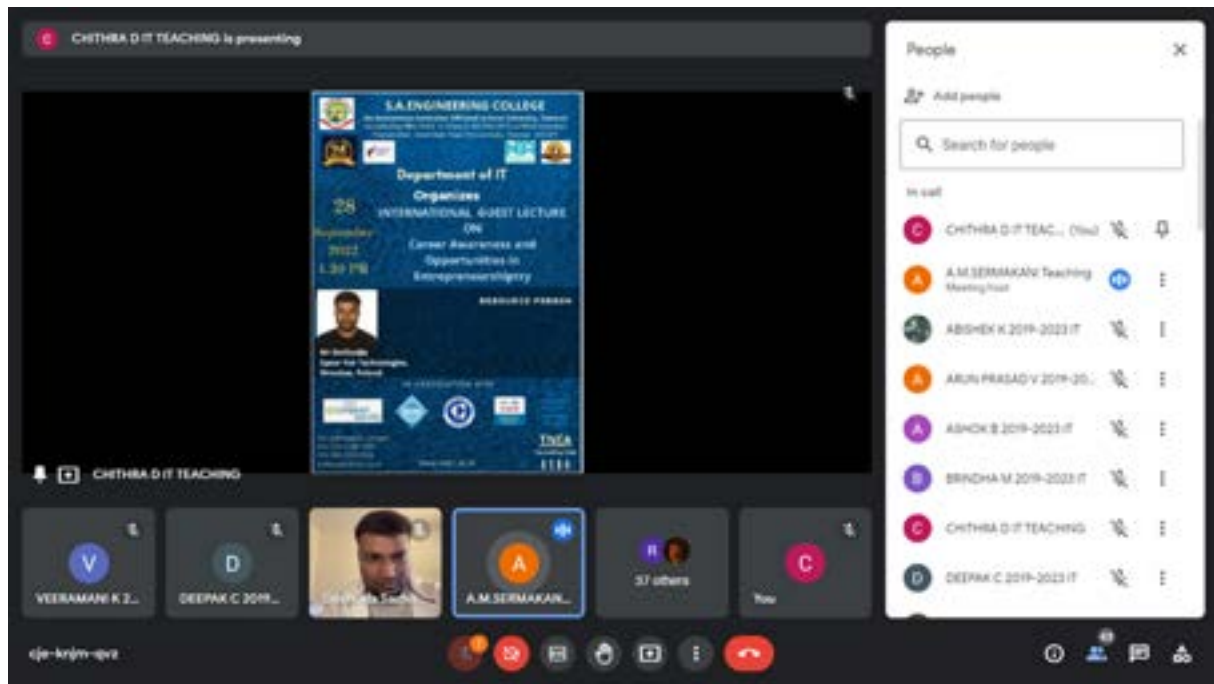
C CHITHRA D IT TEACHING is presenting

S.A.ENGINEERING COLLEGE

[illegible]

Department of IT
Organizes
INTERNATIONAL GUEST LECTURE
ON
Career Awareness and Opportunities in Entrepreneurship

28 September 2022 1.30 PM

RESOURCE PERSON

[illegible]

IN ASSOCIATION WITH

TNEA

CHITHRA D IT TEACHING

V VEERAMANI K 2...
D DEEPAK C 2019...
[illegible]
A A.M.SERMAKAN...
R 37 others
C You

cje-knjm-qvz

People
Add people
Search for people
In call
C CHITHRA D IT TEAC... (You)
A A.M.SERMAKANI Teaching
Meeting host
ABISHEK K 2019-2023 IT
A ARUN PRASAD V 2019-20...
A ASHOK B 2019-2023 IT
B BRINDHA M 2019-2023 IT
C CHITHRA D IT TEACHING
D DEEPAK C 2019-2023 IT